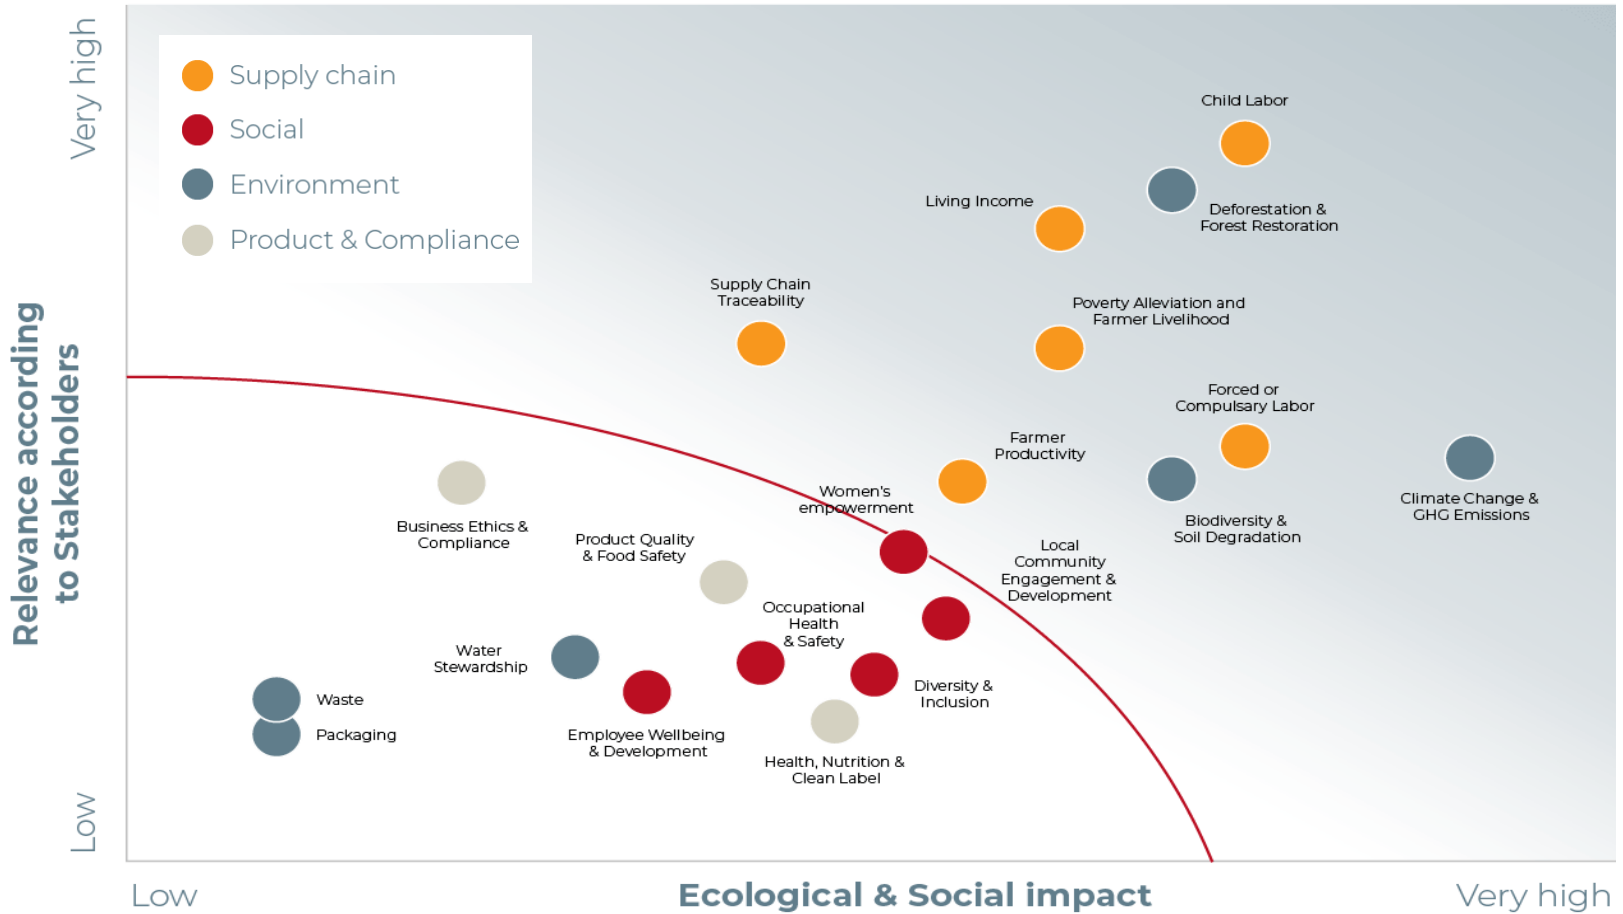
Very high

Relevance according to Stakeholders

Low

Supply chain
Social
Environment
Product & Compliance

Child Labor

Deforestation & Forest Restoration

Living Income

Supply Chain Traceability

Poverty Alleviation and Farmer Livelihood

Forced or Compulsary Labor

Farmer Productivity

Climate Change & GHG Emissions

Women's empowerment

Biodiversity & Soil Degradation

Business Ethics & Compliance

Product Quality & Food Safety

Local Community Engagement & Development

Occupational Health & Safety

Water Stewardship

Waste

Packaging

Diversity & Inclusion

Employee Wellbeing & Development

Health, Nutrition & Clean Label

Low

Ecological & Social impact

Very high